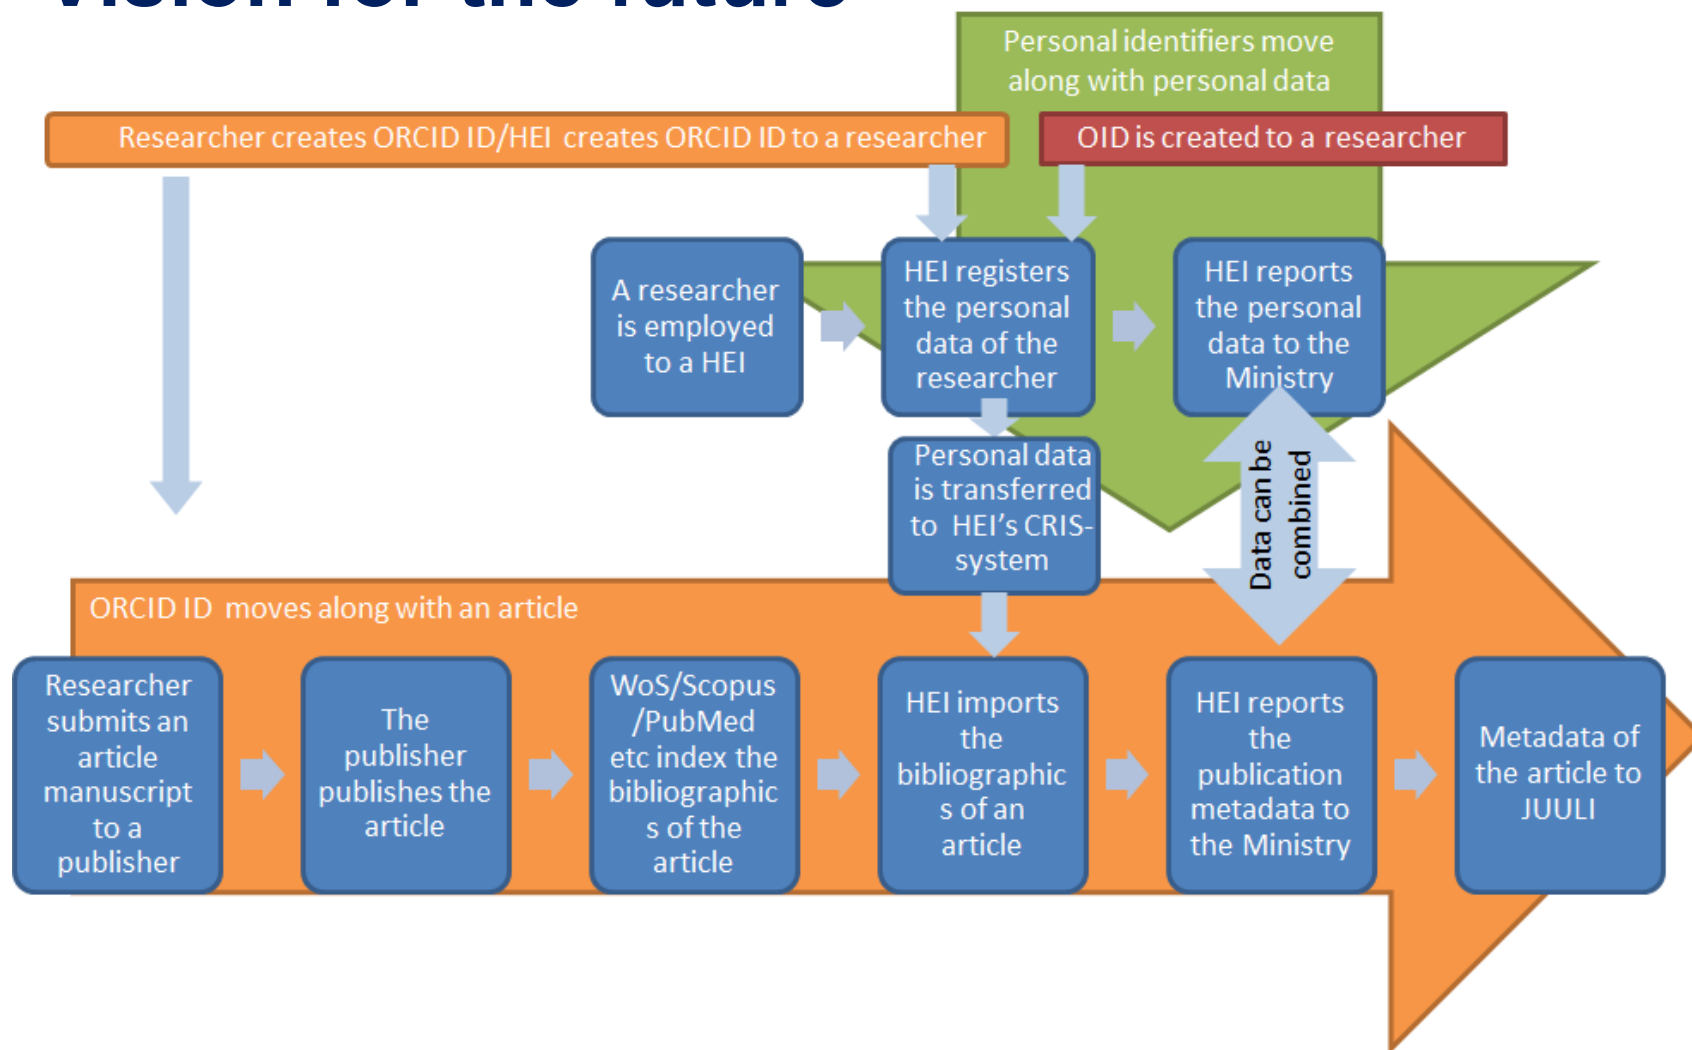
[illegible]

Personal identifiers move along with personal data

Researcher creates ORCID ID/HEI creates ORCID ID to a researcher

OID is created to a researcher

A researcher is employed to a HEI

HEI registers the personal data of the researcher

HEI reports the personal data to the Ministry

Personal data is transferred to HEI's CRIS-system

Data can be combined

ORCID ID moves along with an article

Researcher submits an article manuscript to a publisher

The publisher publishes the article

WoS/Scopus /PubMed etc index the bibliographics of the article

HEI imports the bibliographics of an article

HEI reports the publication metadata to the Ministry

Metadata of the article to JUULI